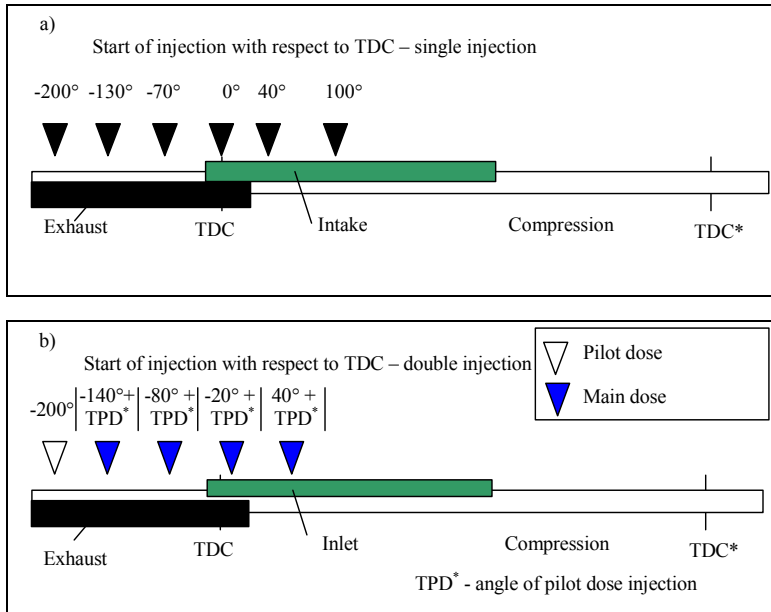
a)

Start of injection with respect to TDC – single injection

-200° -130° -70° 0° 40° 100°

Exhaust

TDC

Intake

Compression

TDC*

b)

Start of injection with respect to TDC – double injection

Pilot dose

Main dose

-200° -140°+ TPD* -80° + TPD* -20° + TPD* 40° + TPD*

Exhaust

TDC

Inlet

Compression

TDC*

TPD* - angle of pilot dose injection